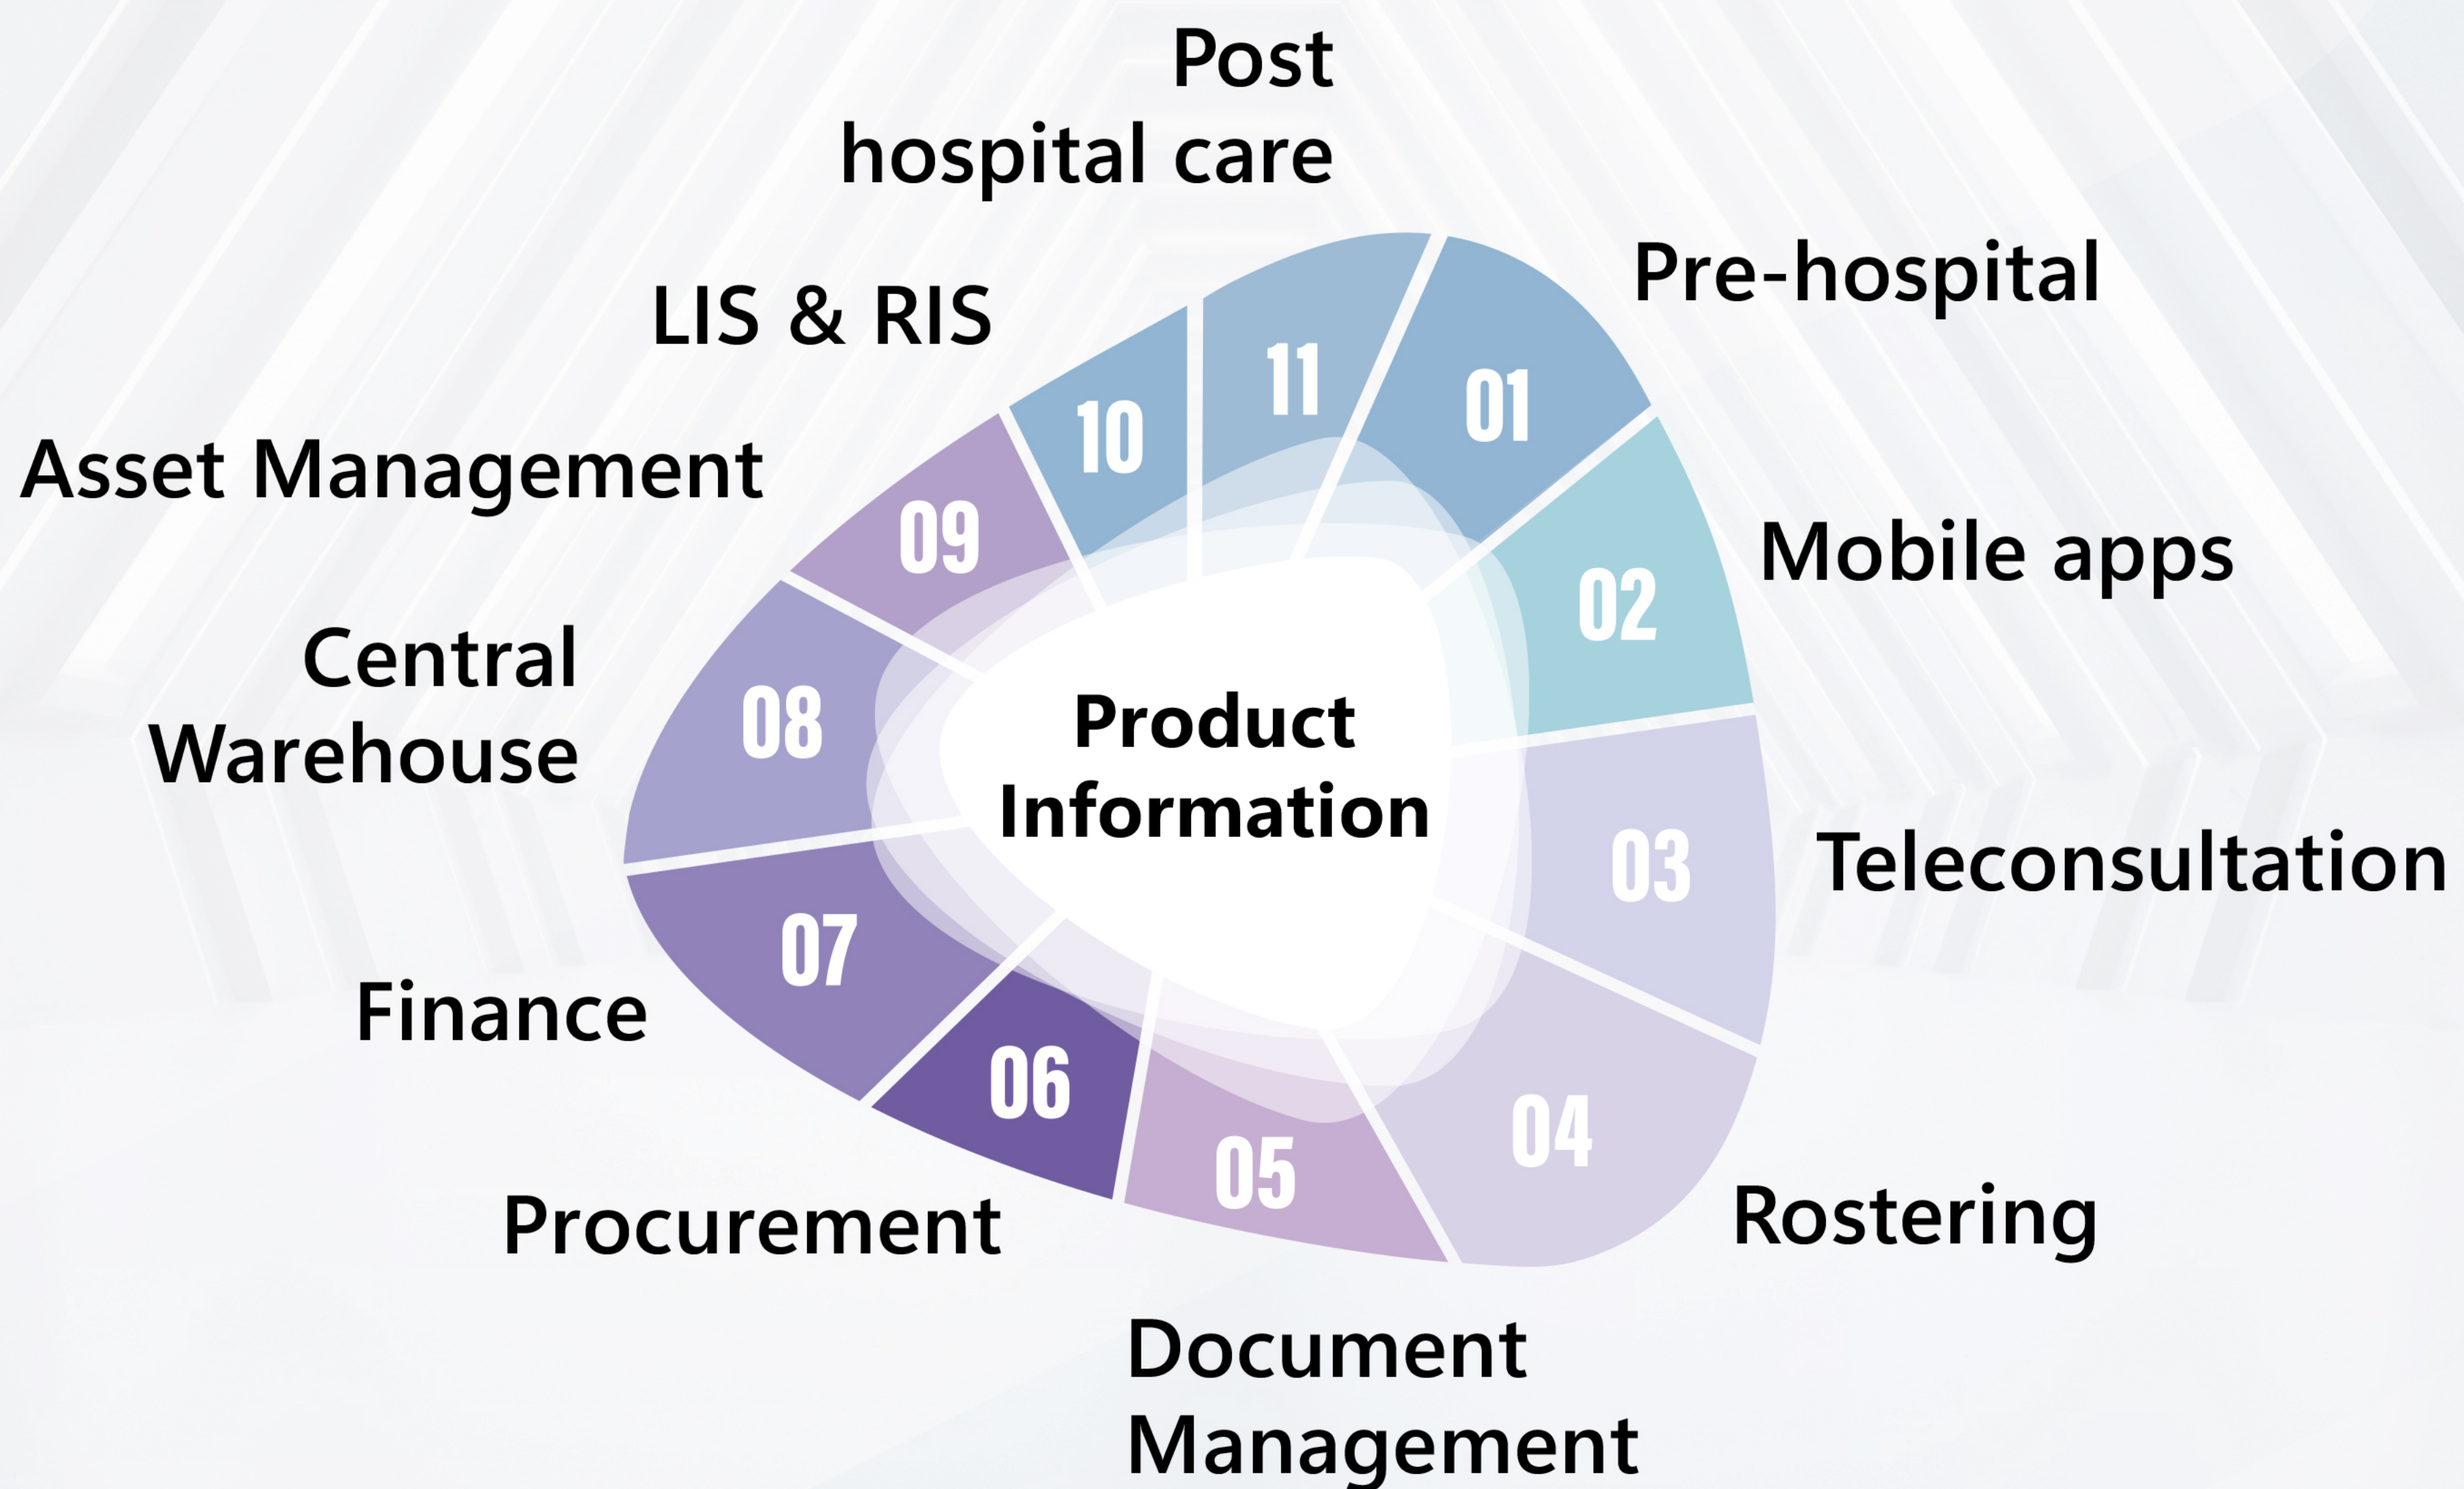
Product Information

01 Pre-hospital

02 Mobile apps

03 Teleconsultation

04 Rostering

05 Document Management

06 Procurement

07 Finance

08 Central Warehouse

09 Asset Management

10 LIS & RIS

11 Post hospital care